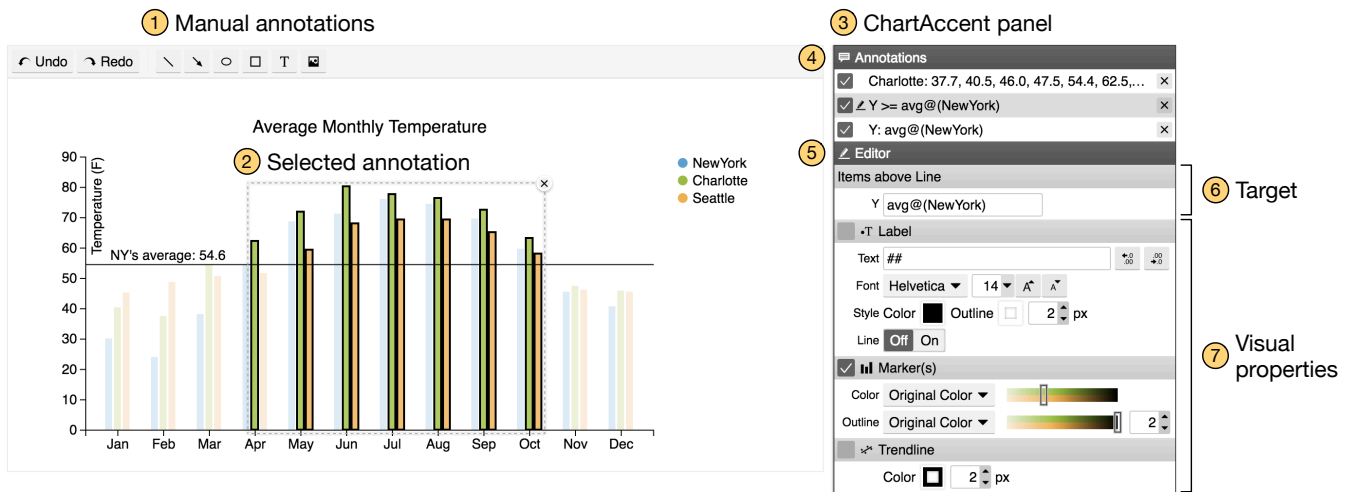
1 Manual annotations

Undo Redo T

Average Monthly Temperature

2 Selected annotation

Temperature (F)

90 80 70 60 50 40 30 20 10 0

NY's average: 54.6

Jan Feb Mar Apr May Jun Jul Aug Sep Oct Nov Dec

NewYork
Charlotte
Seattle

3 ChartAccent panel

4 Annotations

Charlotte: 37.7, 40.5, 46.0, 47.5, 54.4, 62.5,... ×

Y >= avg@(NewYork) ×

Y: avg@(NewYork) ×

5 Editor

Items above Line

Y avg@(NewYork)

6 Target

Label

Text ##

Font Helvetica 14

Style Color Outline 2 px

Line Off On

Marker(s)

Color Original Color

Outline Original Color 2

Trendline

Color 2 px

7 Visual properties